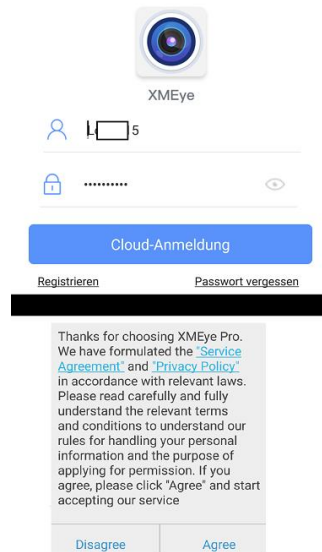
XMEye

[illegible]5

••••••••••

Cloud-Anmeldung

Registrieren

Passwort vergessen

Thanks for choosing XMEye Pro. We have formulated the "Service Agreement" and "Privacy Policy" in accordance with relevant laws. Please read carefully and fully understand the relevant terms and conditions to understand our rules for handling your personal information and the purpose of applying for permission. If you agree, please click "Agree" and start accepting our service

Disagree

Agree